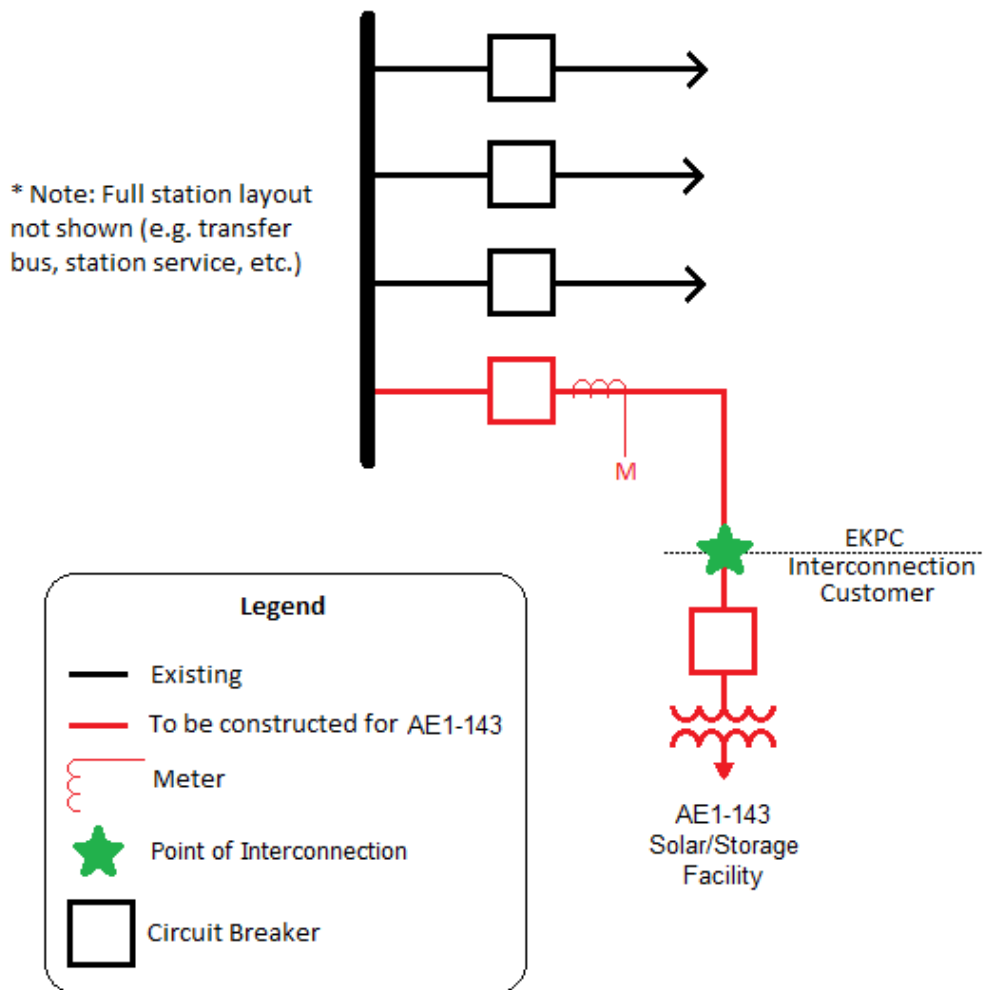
* Note: Full station layout not shown (e.g. transfer bus, station service, etc.)

M

EKPC
Interconnection
Customer

AE1-143
Solar/Storage
Facility

Legend

Existing

To be constructed for AE1-143

Meter

Point of Interconnection

Circuit Breaker